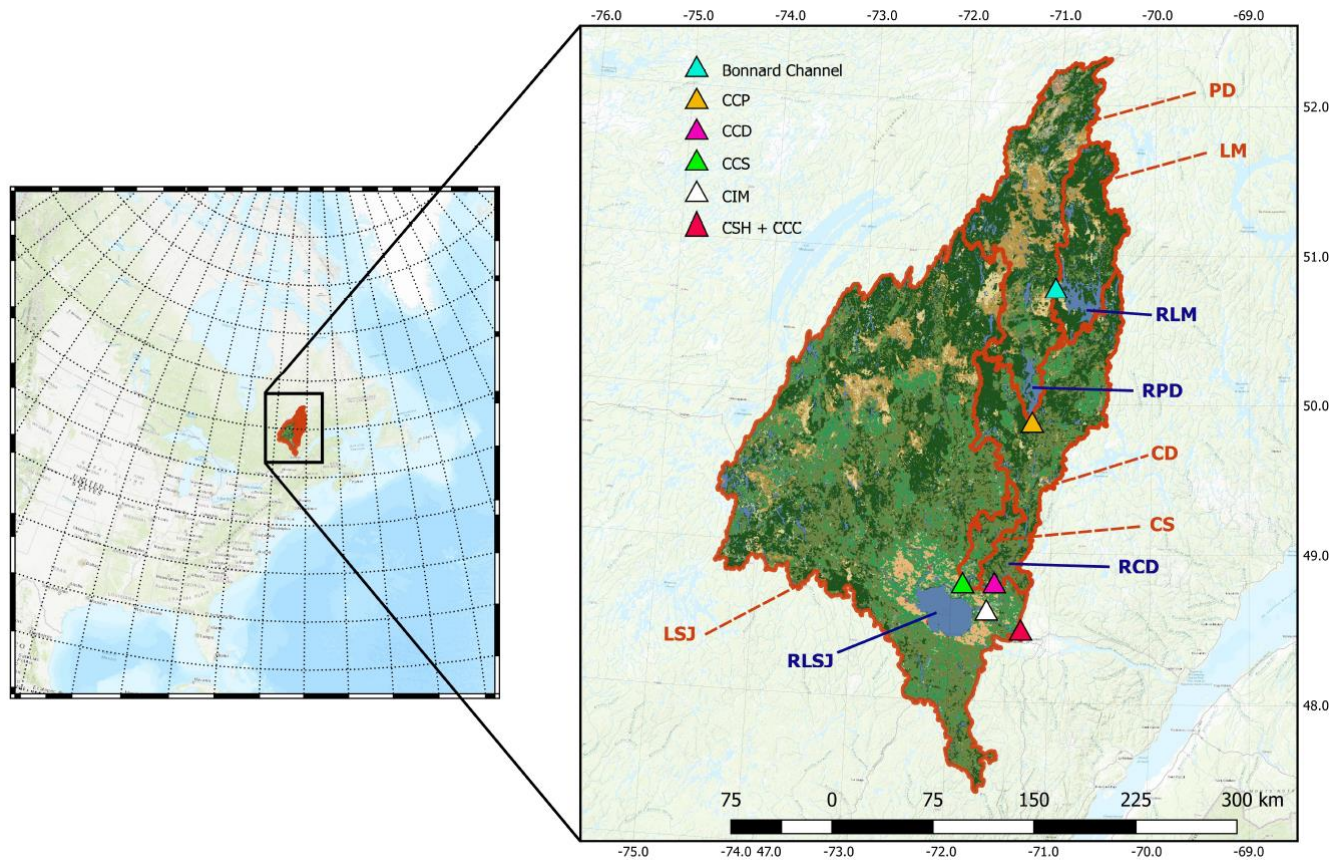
-76.0 -75.0 -74.0 -73.0 -72.0 -71.0 -70.0 -69.0

Bonnard Channel
CCP
CCD
CCS
CIM
CSH + CCC

PD
LM
RLM
RPD
CD
CS
RCD
LSJ
RLSJ

52.0
51.0
50.0
49.0
48.0

75 0 75 150 225 300 km

-75.0 -74.0 47.0 -73.0 -72.0 -71.0 -70.0 -69.0

UNITED STATES